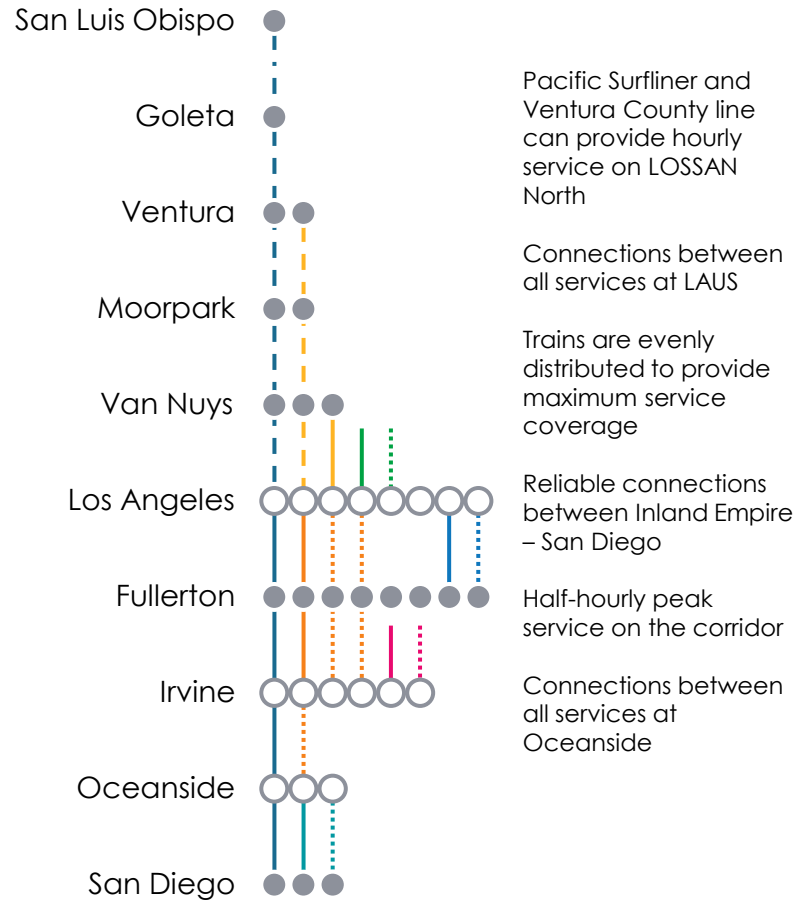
San Luis Obispo

Goleta

Ventura

Moorpark

Van Nuys

Los Angeles

Fullerton

Irvine

Oceanside

San Diego

Pacific Surfliner and Ventura County line can provide hourly service on LOSSAN North

Connections between all services at LAUS

Trains are evenly distributed to provide maximum service coverage

Reliable connections between Inland Empire – San Diego

Half-hourly peak service on the corridor

Connections between all services at Oceanside